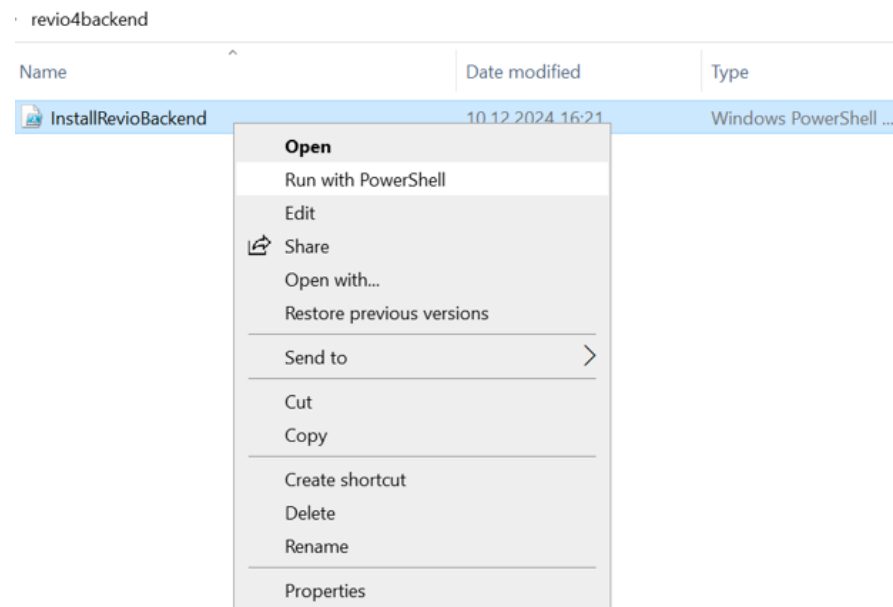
revio4backend

Name

Date modified

Type

InstallRevioBackend

10.12.2024 16:21

Windows PowerShell ...

Open

Run with PowerShell

Edit

Share

Open with...

Restore previous versions

Send to

Cut

Copy

Create shortcut

Delete

Rename

Properties